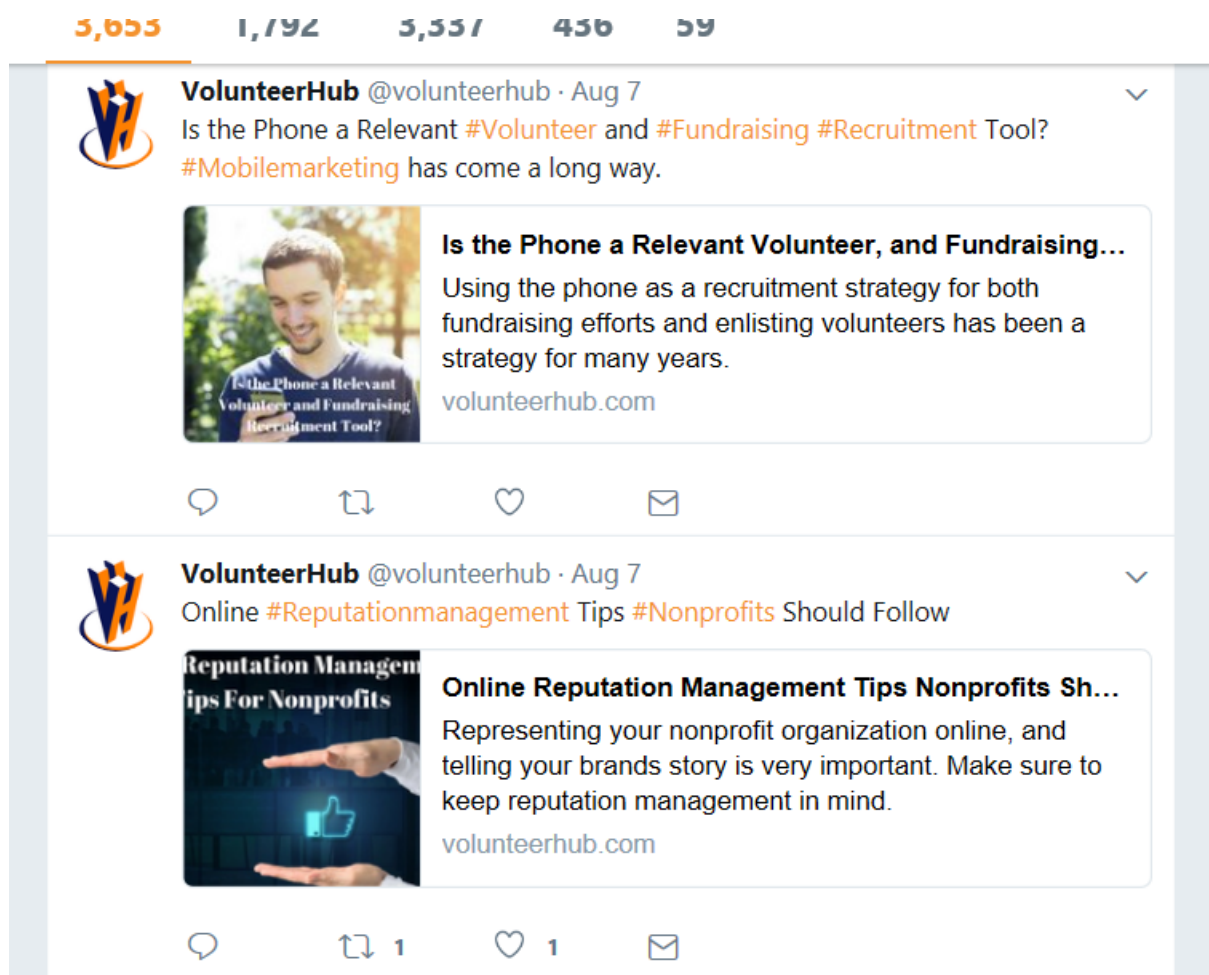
3,653 1,792 3,337 436 59

VolunteerHub @volunteerhub · Aug 7
Is the Phone a Relevant #Volunteer and #Fundraising #Recruitment Tool? #Mobilemarketing has come a long way.

Is the Phone a Relevant Volunteer and Fundraising Recruitment Tool?

Is the Phone a Relevant Volunteer, and Fundraising…
Using the phone as a recruitment strategy for both fundraising efforts and enlisting volunteers has been a strategy for many years.
volunteerhub.com

VolunteerHub @volunteerhub · Aug 7
Online #Reputationmanagement Tips #Nonprofits Should Follow

Reputation Managem
ips For Nonprofits

Online Reputation Management Tips Nonprofits Sh…
Representing your nonprofit organization online, and telling your brands story is very important. Make sure to keep reputation management in mind.
volunteerhub.com

1 1